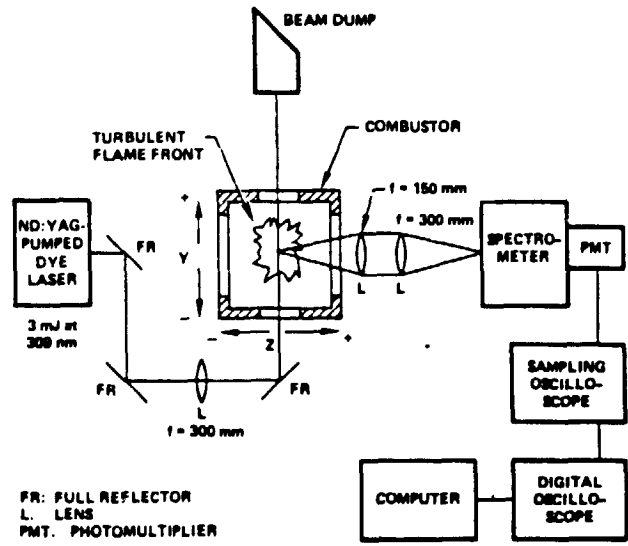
BEAM DUMP

TURBULENT FLAME FRONT

COMBUSTOR

ND:YAG-PUMPED DYE LASER

3 mJ at 309 nm

FR

+

Y

−

f = 150 mm

f = 300 mm

L

L

SPECTRO-METER

PMT

−

Z

+

FR

L

FR

f = 300 mm

SAMPLING OSCILLO-SCOPE

COMPUTER

DIGITAL OSCILLO-SCOPE

FR: FULL REFLECTOR
L. LENS
PMT. PHOTOMULTIPLIER